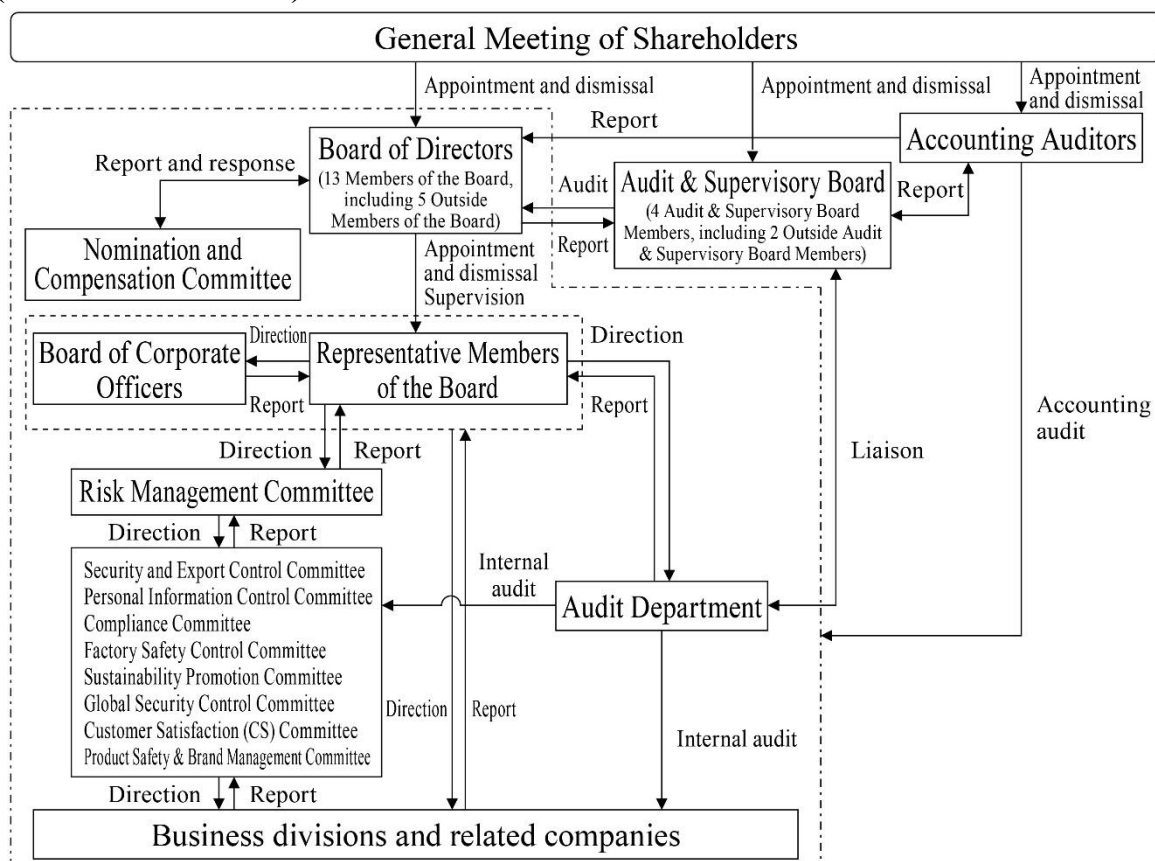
General Meeting of Shareholders

Appointment and dismissal

Appointment and dismissal

Appointment and dismissal

Report

Accounting Auditors

Report and response

Board of Directors
(13 Members of the Board, including 5 Outside Members of the Board)

Audit

Audit & Supervisory Board
(4 Audit & Supervisory Board Members, including 2 Outside Audit & Supervisory Board Members)

Report

Report

Nomination and Compensation Committee

Appointment and dismissal
Supervision

Direction

Direction

Board of Corporate Officers

Representative Members of the Board

Report

Report

Accounting audit

Direction

Report

Liaison

Risk Management Committee

Direction

Report

Internal audit

Security and Export Control Committee
Personal Information Control Committee
Compliance Committee
Factory Safety Control Committee
Sustainability Promotion Committee
Global Security Control Committee
Customer Satisfaction (CS) Committee
Product Safety & Brand Management Committee

Audit Department

Direction

Report

Internal audit

Direction

Report

Business divisions and related companies